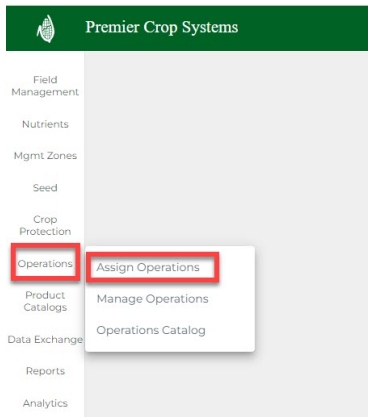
Premier Crop Systems

Field Management

Nutrients

Mgmt Zones

Seed

Crop Protection

Operations

Assign Operations

Manage Operations

Operations Catalog

Product Catalogs

Data Exchange

Reports

Analytics